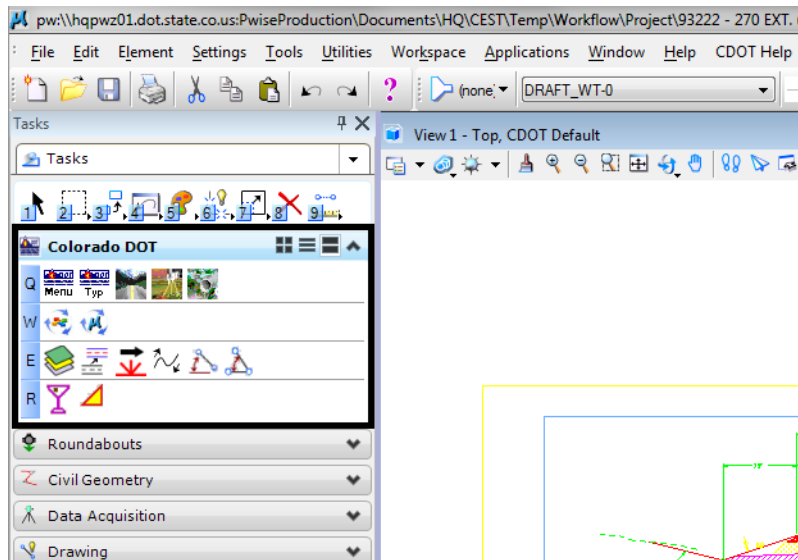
pw:\\hqpwz01.dot.state.co.us:PwiseProduction\Documents\HQ\CEST\Temp\Workflow\Project\93222 - 270 EXT.

File Edit Element Settings Tools Utilities Workspace Applications Window Help CDOT Help

(none) DRAFT_WT-0

Tasks

Tasks

1 2 3 4 5 6 7 8 9

Colorado DOT

Q Menu Typ

W

E

R

Roundabouts

Civil Geometry

Data Acquisition

Drawing

View 1 - Top, CDOT Default